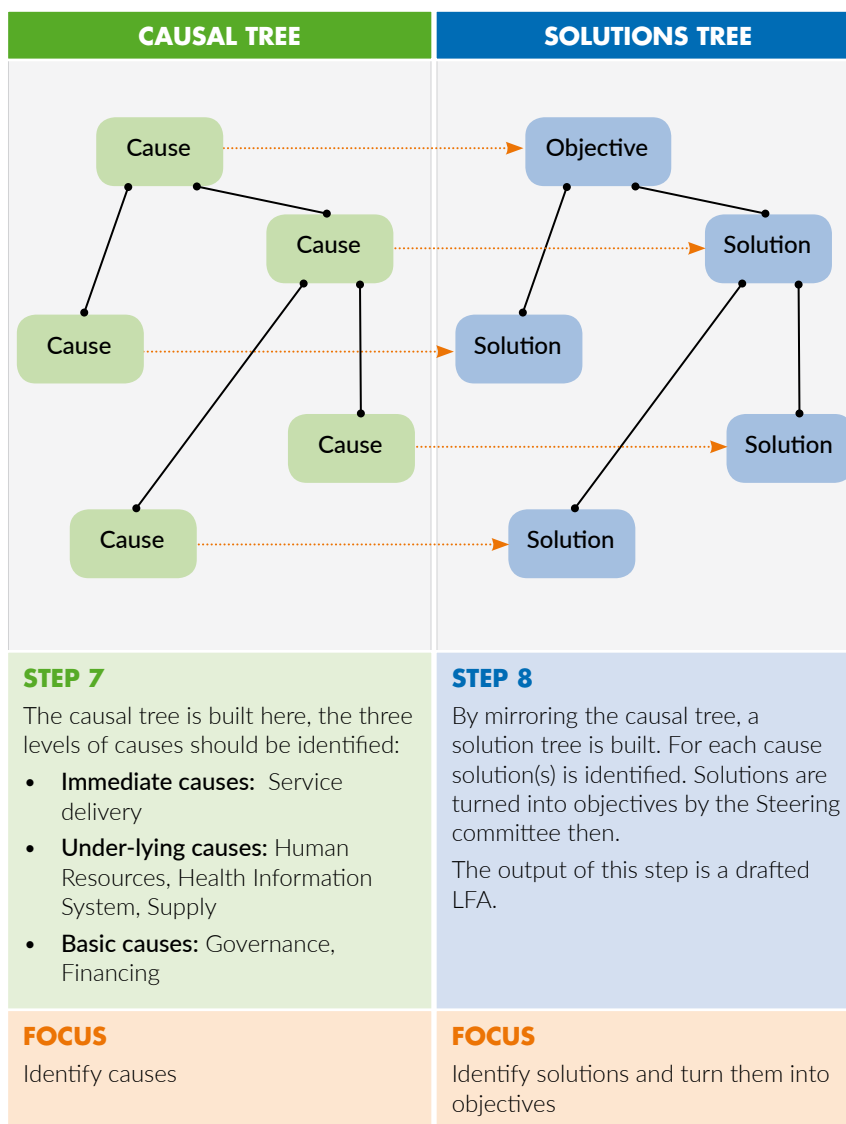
CAUSAL TREE

Cause

Cause

Cause

Cause

Cause

SOLUTIONS TREE

Objective

Solution

Solution

Solution

Solution

STEP 7

The causal tree is built here, the three levels of causes should be identified:

• Immediate causes: Service delivery

• Under-lying causes: Human Resources, Health Information System, Supply

• Basic causes: Governance, Financing

STEP 8

By mirroring the causal tree, a solution tree is built. For each cause solution(s) is identified. Solutions are turned into objectives by the Steering committee then.

The output of this step is a drafted LFA.

FOCUS

Identify causes

FOCUS

Identify solutions and turn them into objectives